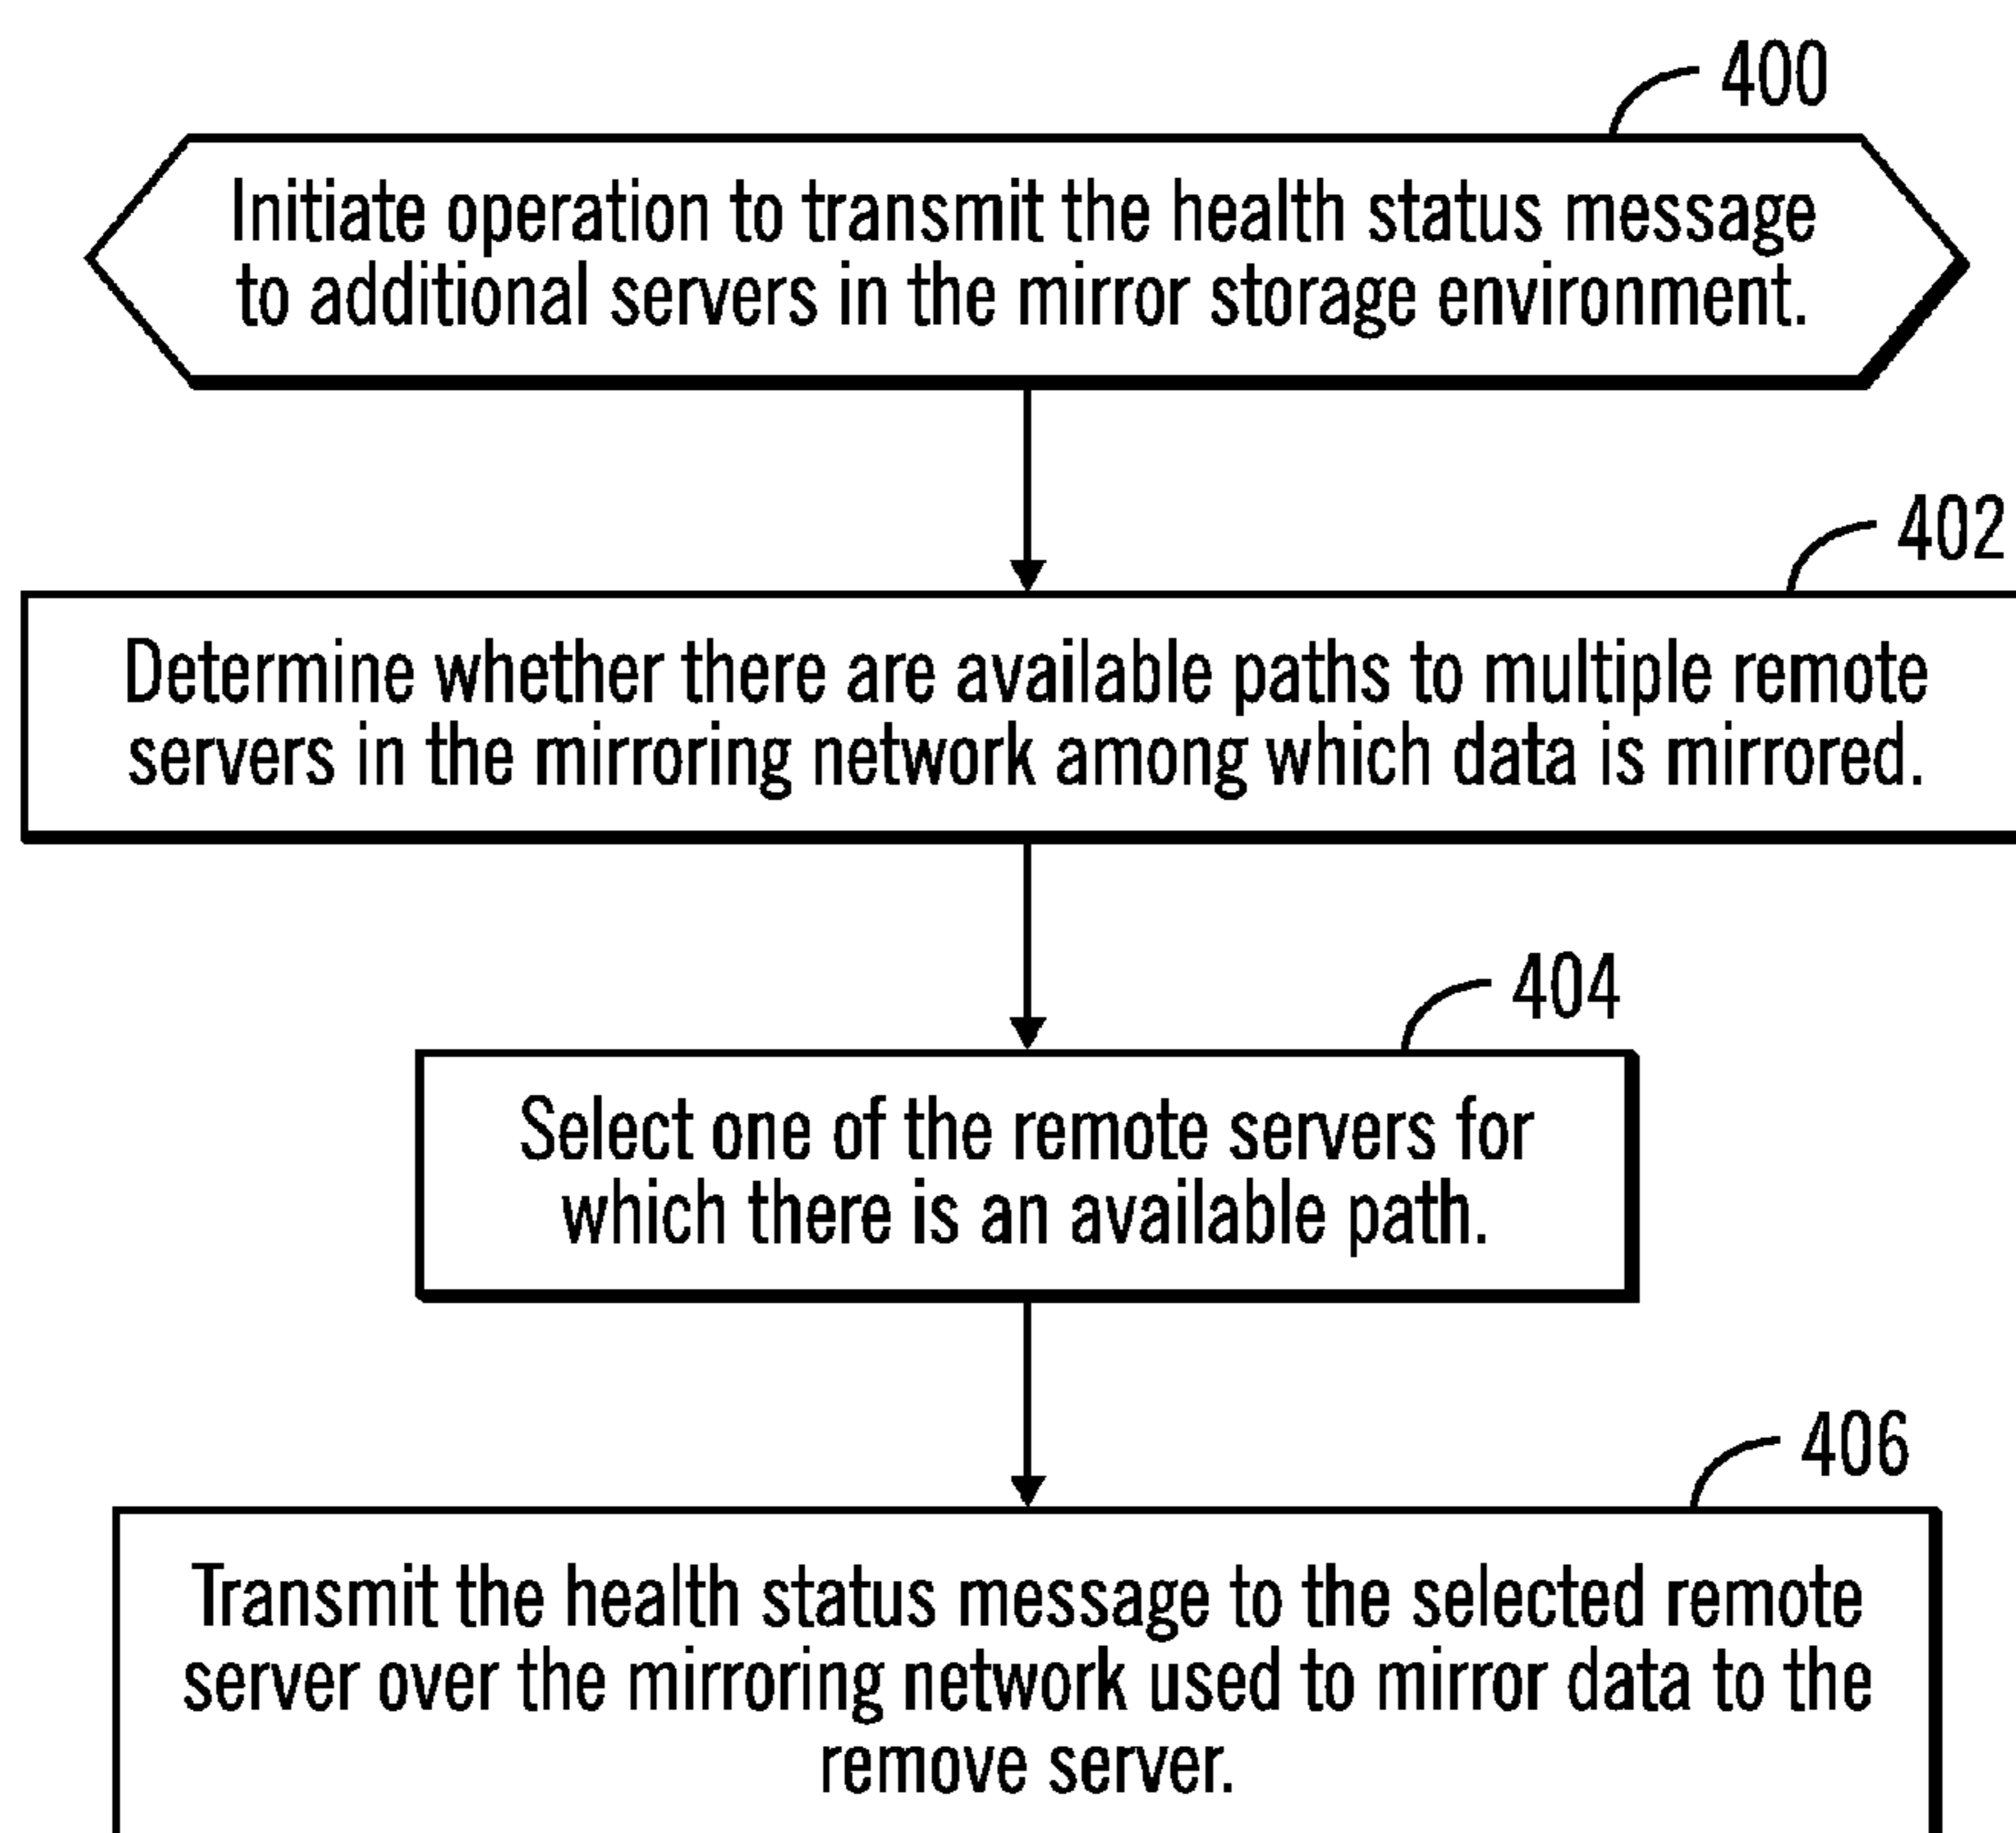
400

Initiate operation to transmit the health status message to additional servers in the mirror storage environment.

402

Determine whether there are available paths to multiple remote servers in the mirroring network among which data is mirrored.

404

Select one of the remote servers for which there is an available path.

406

Transmit the health status message to the selected remote server over the mirroring network used to mirror data to the remove server.